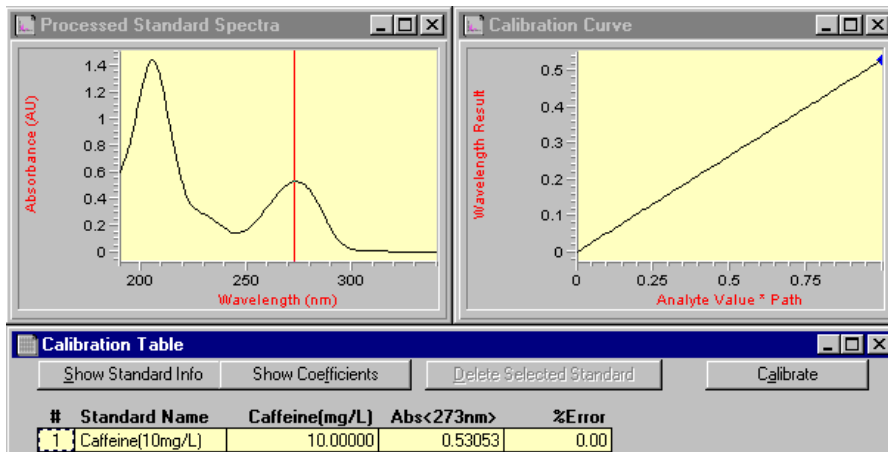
Processed Standard Spectra

Absorbance (AU)

1.4
1.2
1
0.8
0.6
0.4
0.2
0

200
250
300

Wavelength (nm)

Calibration Curve

Wavelength Result

0.5
0.4
0.3
0.2
0.1
0

0
0.25
0.5
0.75

Analyte Value * Path

Calibration Table

Show Standard Info
Show Coefficients
Delete Selected Standard
Calibrate

| # | Standard Name | Caffeine(mg/L) | Abs<273nm> | %Error |
|---|---|---|---|---|
| 1 | Caffeine(10mg/L) | 10.00000 | 0.53053 | 0.00 |